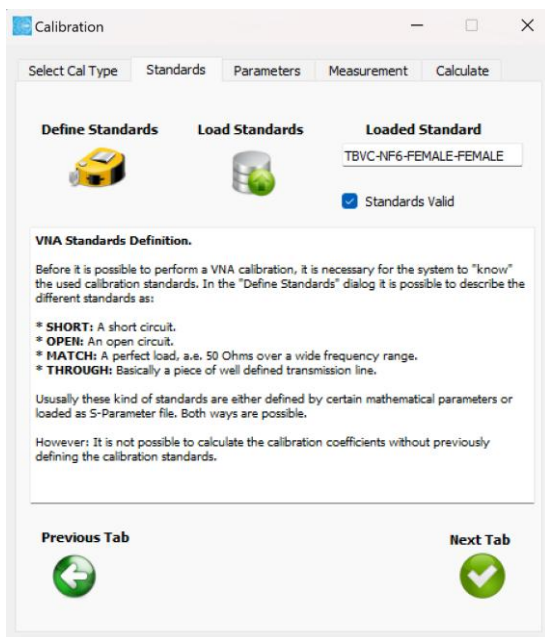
Calibration

Select Cal Type | Standards | Parameters | Measurement | Calculate

Define Standards

Load Standards

Loaded Standard

TBVC-NF6-FEMALE-FEMALE

Standards Valid

VNA Standards Definition.

Before it is possible to perform a VNA calibration, it is necessary for the system to "know" the used calibration standards. In the "Define Standards" dialog it is possible to describe the different standards as:

* SHORT: A short circuit.
* OPEN: An open circuit.
* MATCH: A perfect load, a.e. 50 Ohms over a wide frequency range.
* THROUGH: Basically a piece of well defined transmission line.

Ususally these kind of standards are either defined by certain mathematical parameters or loaded as S-Parameter file. Both ways are possible.

However: It is not possible to calculate the calibration coefficients without previously defining the calibration standards.

Previous Tab

Next Tab